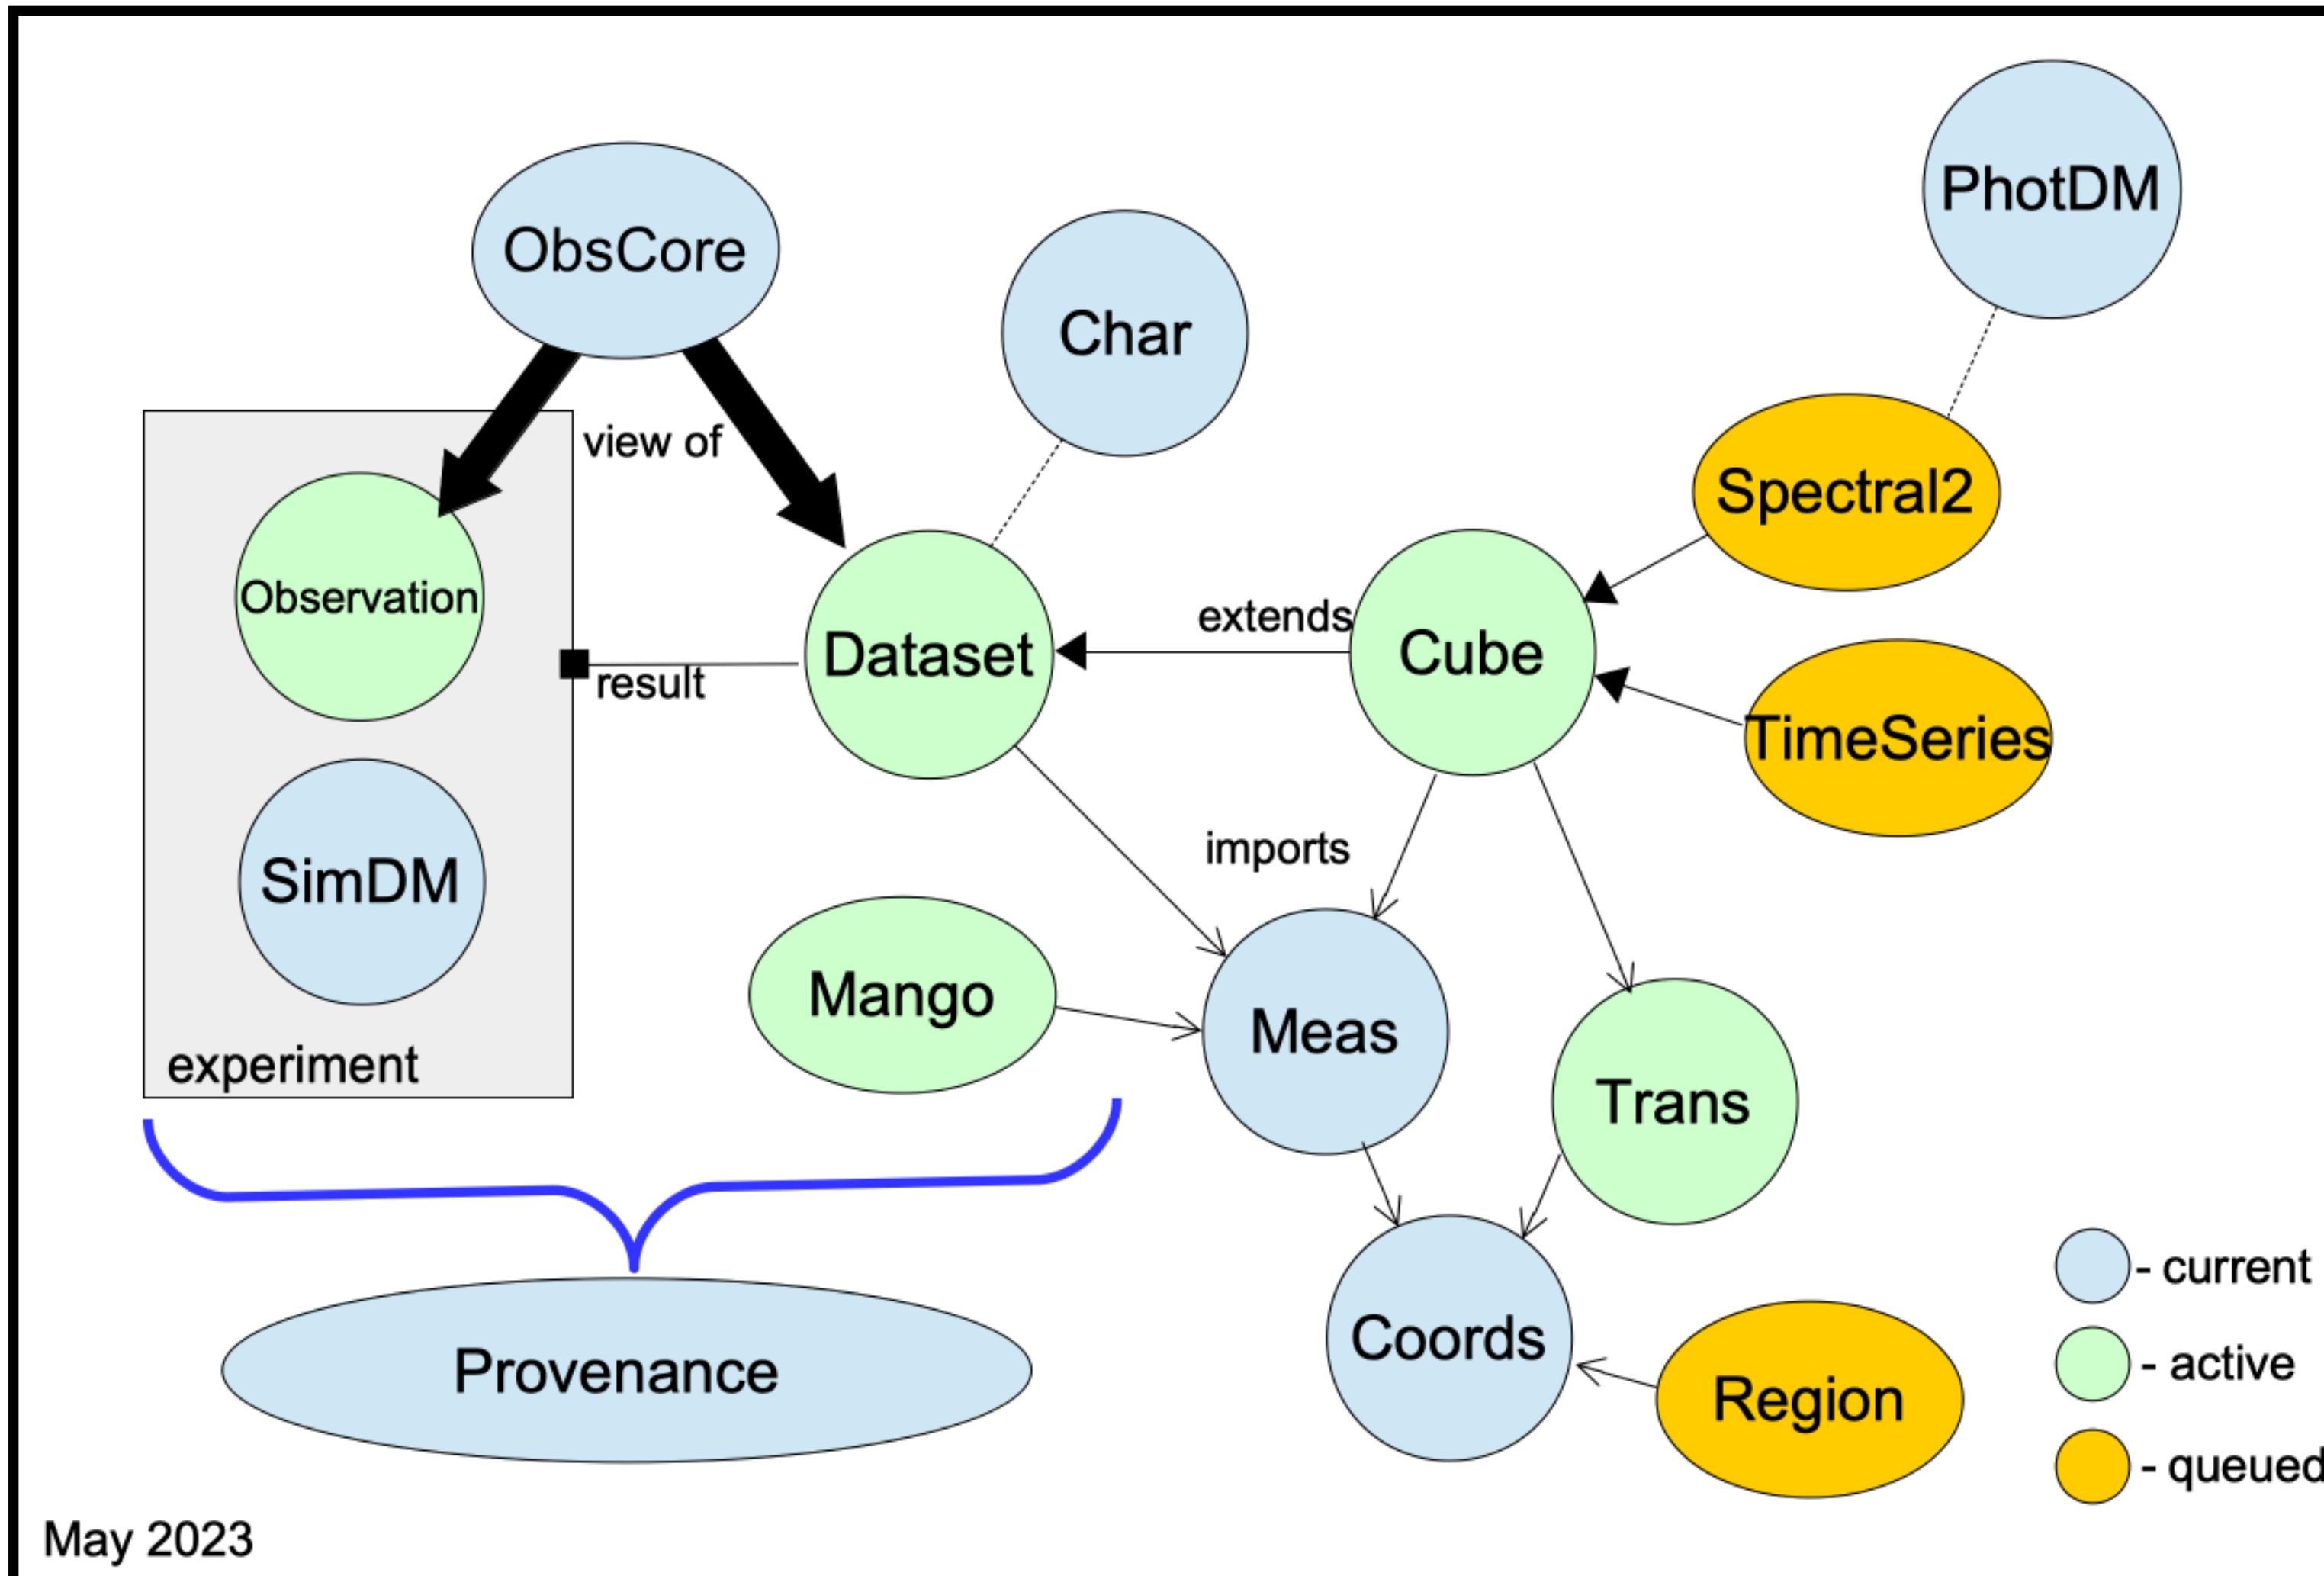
ObsCore

Char

PhotDM

view of

Spectral2

Observation

Dataset

extends

Cube

result

TimeSeries

SimDM

imports

Mango

Meas

Trans

experiment

Coords

- current

- active

Provenance

Region

- queued

May 2023